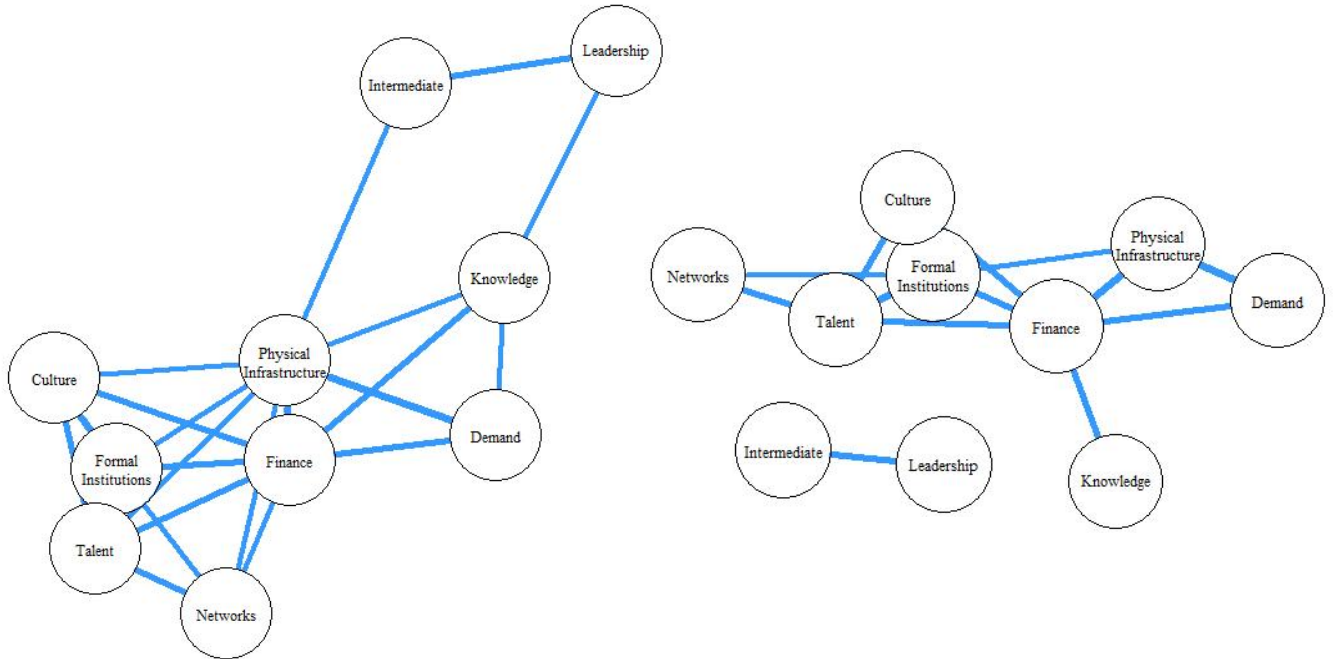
Leadership

Intermediate

Knowledge

Physical Infrastructure

Culture

Demand

Formal Institutions

Finance

Talent

Networks

Culture

Physical Infrastructure

Networks

Formal Institutions

Demand

Talent

Finance

Intermediate

Leadership

Knowledge